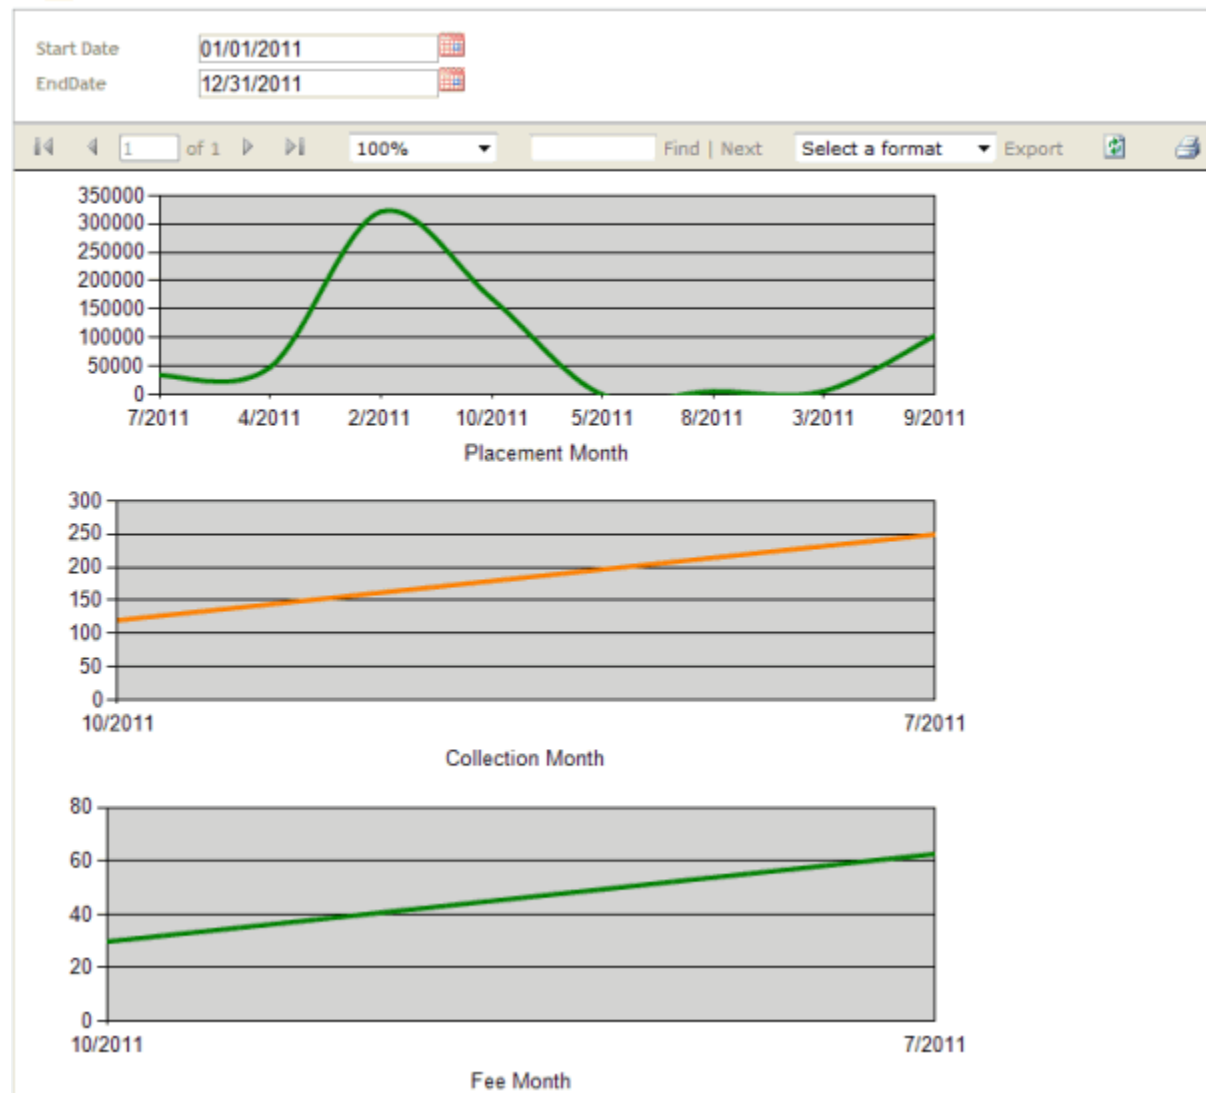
Start Date 01/01/2011
EndDate 12/31/2011

1 of 1 100% Find | Next Select a format Export

350000
300000
250000
200000
150000
100000
50000
0
7/2011 4/2011 2/2011 10/2011 5/2011 8/2011 3/2011 9/2011
Placement Month

300
250
200
150
100
50
0
10/2011 7/2011
Collection Month

80
60
40
20
0
10/2011 7/2011
Fee Month